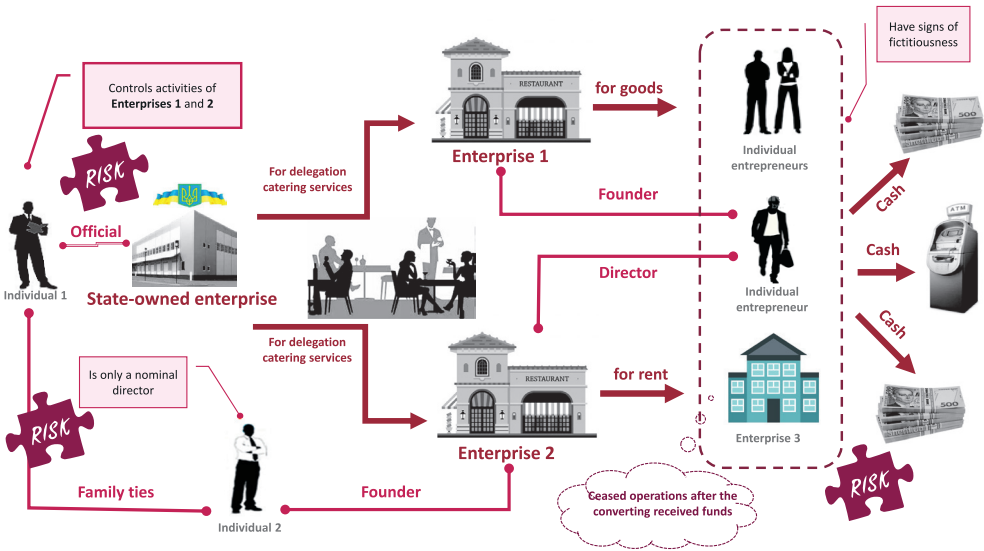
Controls activities of **Enterprises 1** and **2**

RISK

Official

Individual 1

State-owned enterprise

For delegation catering services

RESTAURANT

Enterprise 1

for goods

Individual entrepreneurs

Have signs of fictitiousness

Founder

Director

Individual entrepreneur

Cash

ATM

Cash

Cash

For delegation catering services

RESTAURANT

Enterprise 2

for rent

Enterprise 3

Is only a nominal director

RISK

Family ties

Individual 2

Founder

Ceased operations after the converting received funds

RISK